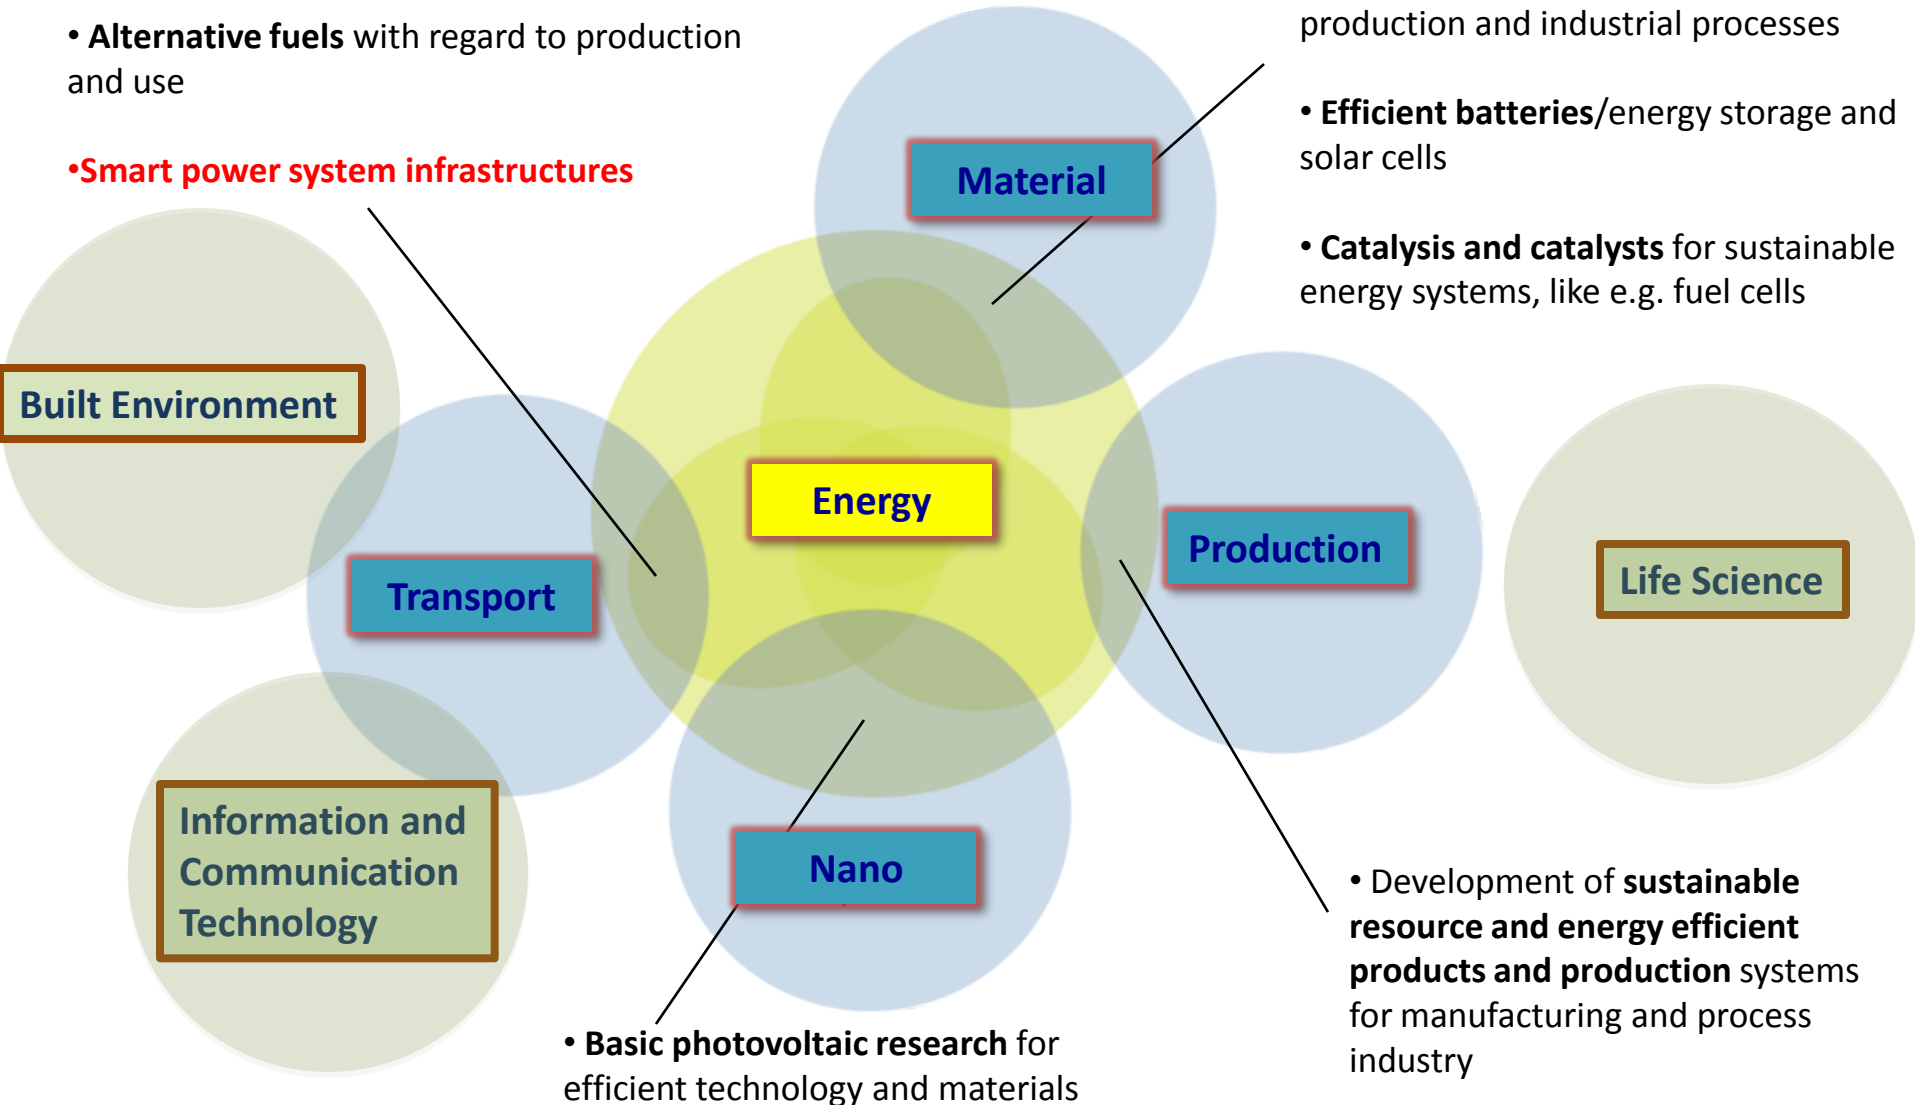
• **Alternative fuels** with regard to production and use

•Smart power system infrastructures

production and industrial processes

• **Efficient batteries**/energy storage and solar cells

• **Catalysis and catalysts** for sustainable energy systems, like e.g. fuel cells

Material

Built Environment

Energy

Transport

Production

Life Science

Information and Communication Technology

Nano

• Development of **sustainable resource and energy efficient products and production** systems for manufacturing and process industry

• **Basic photovoltaic research** for efficient technology and materials